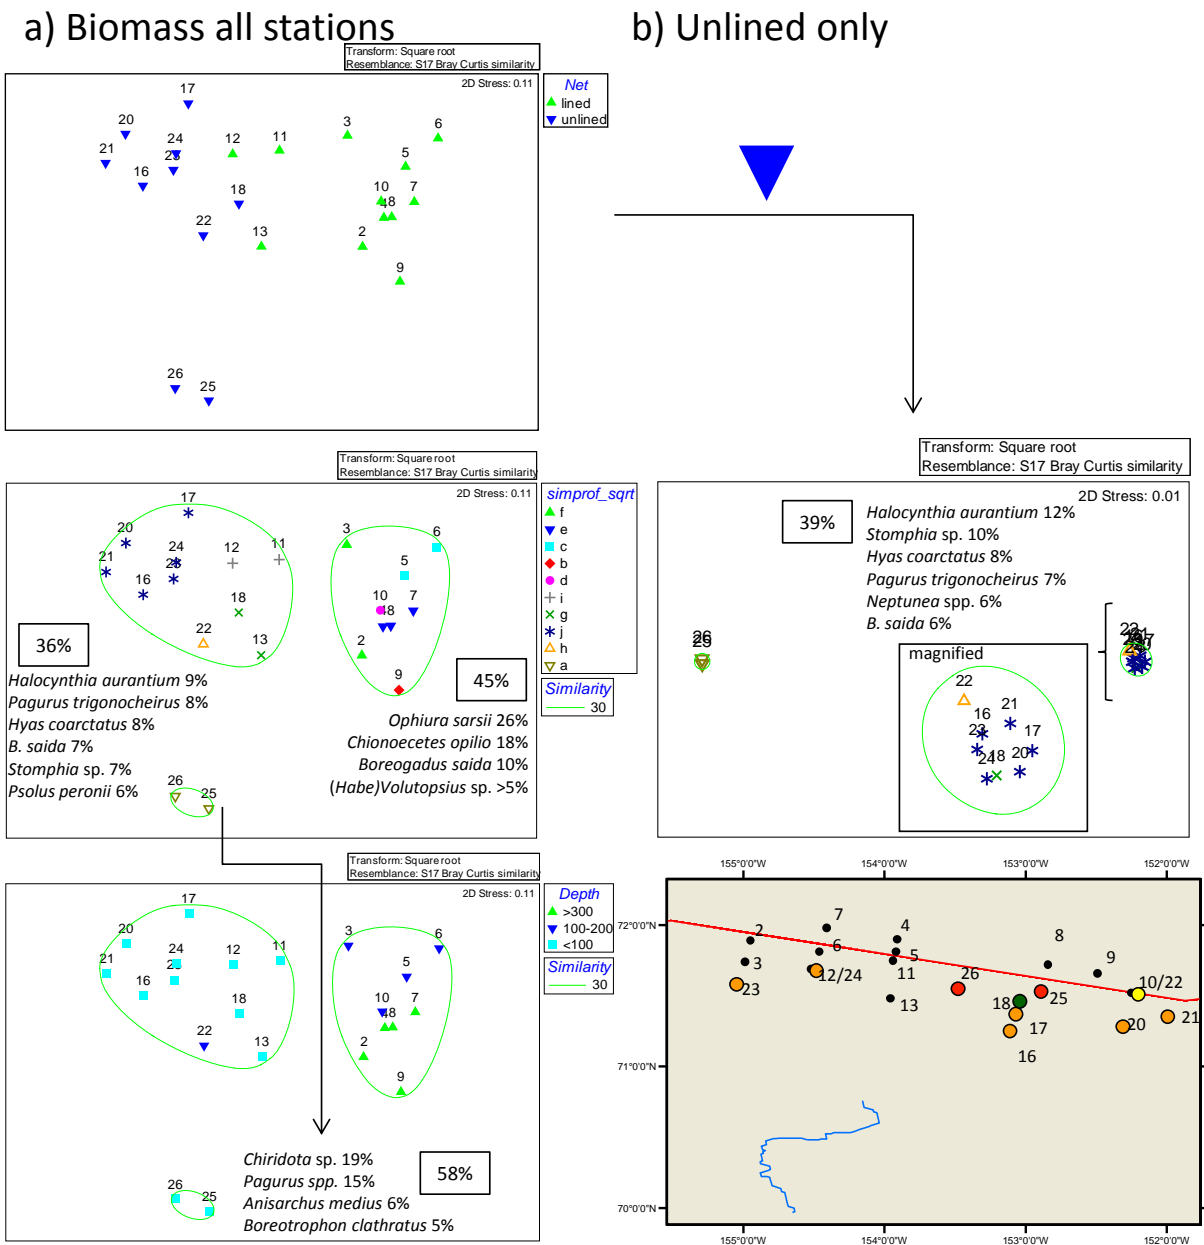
a) Biomass all stations

b) Unlined only

Transform: Square root
Resemblance: S17 Bray Curtis similarity

2D Stress: 0.11

Net
lined
unlined

17 20 24 12 11 3 6 21 23 16 5 18 10 7 8 22 13 2 9 26 25

Transform: Square root
Resemblance: S17 Bray Curtis similarity

2D Stress: 0.11

simprof_sqrt
f
e
c
b
d
i
g
j
h
a

Similarity
30

17 20 21 24 23 12 11 16 18 22 13 3 6 5 10 8 7 2 9 26 25

36%
Halocynthia aurantium 9%
Pagurus trigonocheirus 8%
Hyas coarctatus 8%
B. saida 7%
Stomphia sp. 7%
Psolus peronii 6%

45%
Ophiura sarsii 26%
Chionoecetes opilio 18%
Boreogadus saida 10%
(Habe)Volutopsius sp. >5%

Transform: Square root
Resemblance: S17 Bray Curtis similarity

2D Stress: 0.01

39%
Halocynthia aurantium 12%
Stomphia sp. 10%
Hyas coarctatus 8%
Pagurus trigonocheirus 7%
Neptunea spp. 6%
B. saida 6%

26 25

magnified
22 16 21 23 17 24 18 20

Transform: Square root
Resemblance: S17 Bray Curtis similarity

2D Stress: 0.11

Depth
>300
100-200
<100

Similarity
30

17 20 24 12 11 21 23 16 18 22 13 3 6 5 10 8 7 2 9 26 25

Chiridota sp. 19%
Pagurus spp. 15%
Anisarchus medius 6%
Boreotrophon clathratus 5%

58%

155°0'0"W 154°0'0"W 153°0'0"W 152°0'0"W
72°0'0"N 71°0'0"N 70°0'0"N
2 7 4 8 6 5 9 3 12/24 11 26 10/22 23 13 18 25 21 17 20 16
155°0'0"W 154°0'0"W 153°0'0"W 152°0'0"W